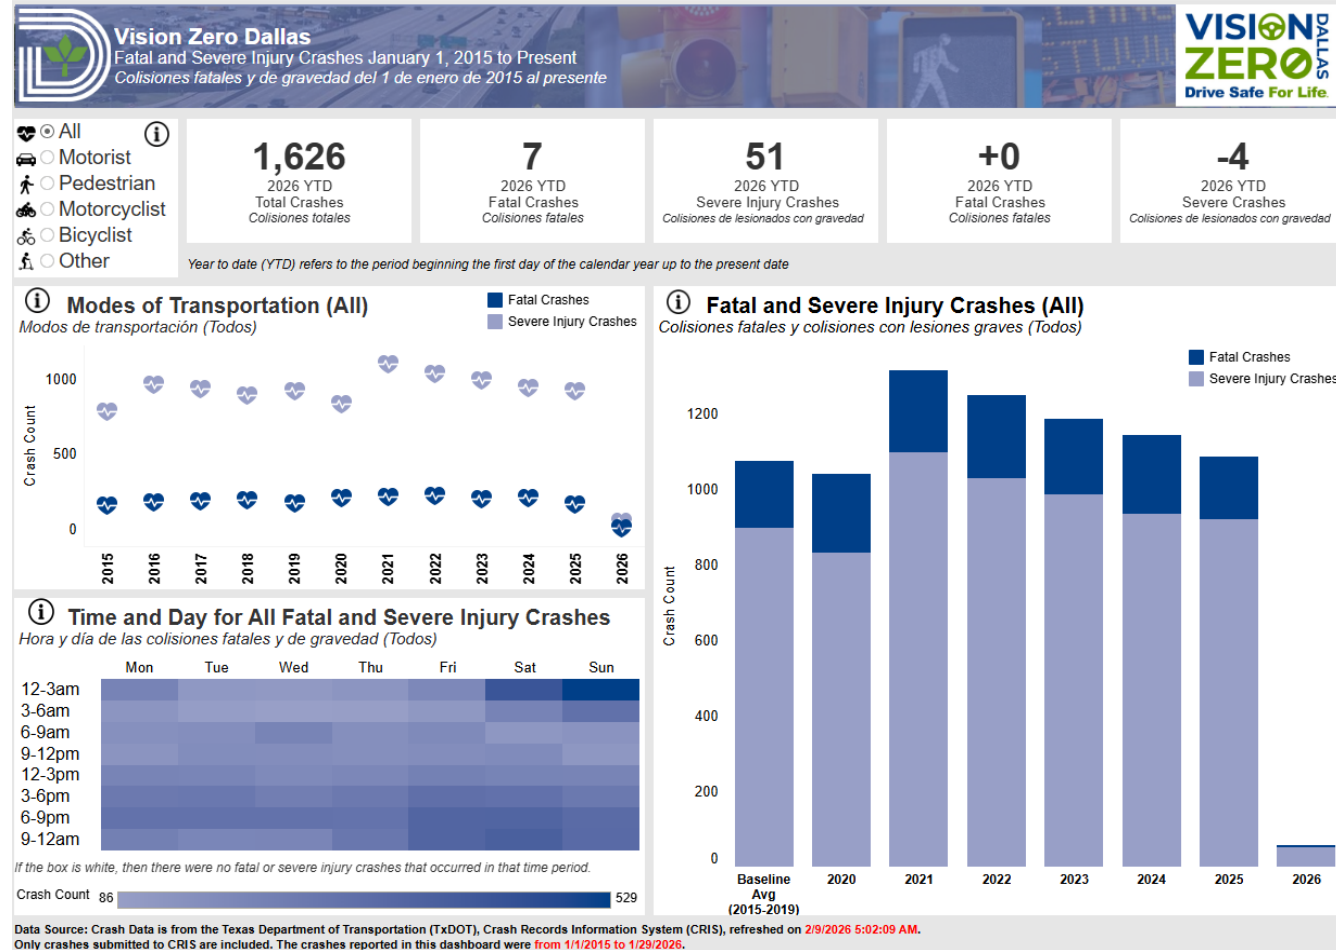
Vision Zero Dallas
Fatal and Severe Injury Crashes January 1, 2015 to Present
Colisiones fatales y de gravedad del 1 de enero de 2015 al presente

VISION ZERO DALLAS
Drive Safe For Life.

All
Motorist
Pedestrian
Motorcyclist
Bicyclist
Other

1,626
2026 YTD
Total Crashes
Colisiones totales

7
2026 YTD
Fatal Crashes
Colisiones fatales

51
2026 YTD
Severe Injury Crashes
Colisiones de lesionados con gravedad

+0
2026 YTD
Fatal Crashes
Colisiones fatales

-4
2026 YTD
Severe Crashes
Colisiones de lesionados con gravedad

Year to date (YTD) refers to the period beginning the first day of the calendar year up to the present date

Modes of Transportation (All)
Modos de transportación (Todos)

Fatal Crashes
Severe Injury Crashes

1000
500
0
Crash Count
2015 2016 2017 2018 2019 2020 2021 2022 2023 2024 2025 2026

Fatal and Severe Injury Crashes (All)
Colisiones fatales y colisiones con lesiones graves (Todos)

Fatal Crashes
Severe Injury Crashes

1200
1000
800
600
400
200
0
Crash Count
Baseline Avg (2015-2019) 2020 2021 2022 2023 2024 2025 2026

Time and Day for All Fatal and Severe Injury Crashes
Hora y día de las colisiones fatales y de gravedad (Todos)

Mon Tue Wed Thu Fri Sat Sun
12-3am
3-6am
6-9am
9-12pm
12-3pm
3-6pm
6-9pm
9-12am

If the box is white, then there were no fatal or severe injury crashes that occurred in that time period.

Crash Count 86 529

Data Source: Crash Data is from the Texas Department of Transportation (TxDOT), Crash Records Information System (CRIS), refreshed on 2/9/2026 5:02:09 AM.
Only crashes submitted to CRIS are included. The crashes reported in this dashboard were from 1/1/2015 to 1/29/2026.